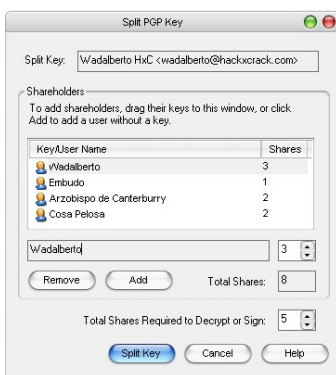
Split PGP Key

Split Key: Wadalberto HxC <wadalberto@hackxcrack.com>

Shareholders

To add shareholders, drag their keys to this window, or click Add to add a user without a key.

| Key/User Name | Shares |
|---|---|
| Wadalberto | 3 |
| Embudo | 1 |
| Arzobispo de Canterburry | 2 |
| Cosa Pelosa | 2 |

Wadalberto 3

Remove Add Total Shares: 8

Total Shares Required to Decrypt or Sign: 5

Split Key Cancel Help